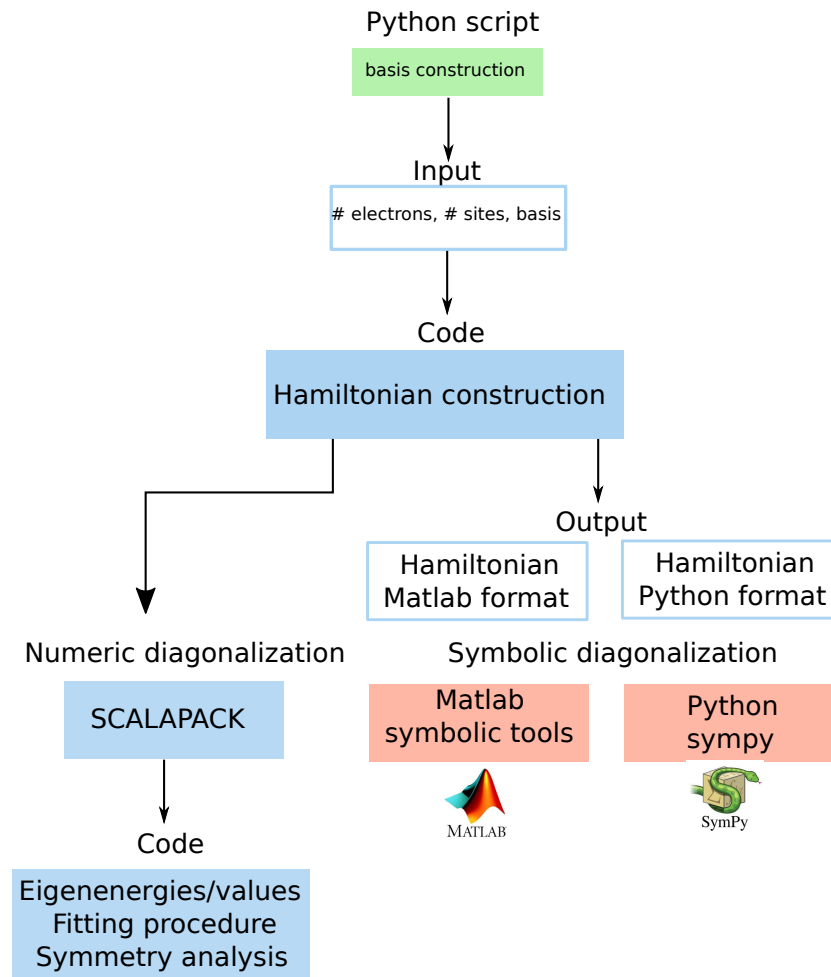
Python script

basis construction

Input

# electrons, # sites, basis

Code

Hamiltonian construction

Output

Hamiltonian
Matlab format

Hamiltonian
Python format

Numeric diagonalization

SCALAPACK

Symbolic diagonalization

Matlab
symbolic tools

Python
sympy

MATLAB

SymPy

Code

Eigenenergies/values
Fitting procedure
Symmetry analysis